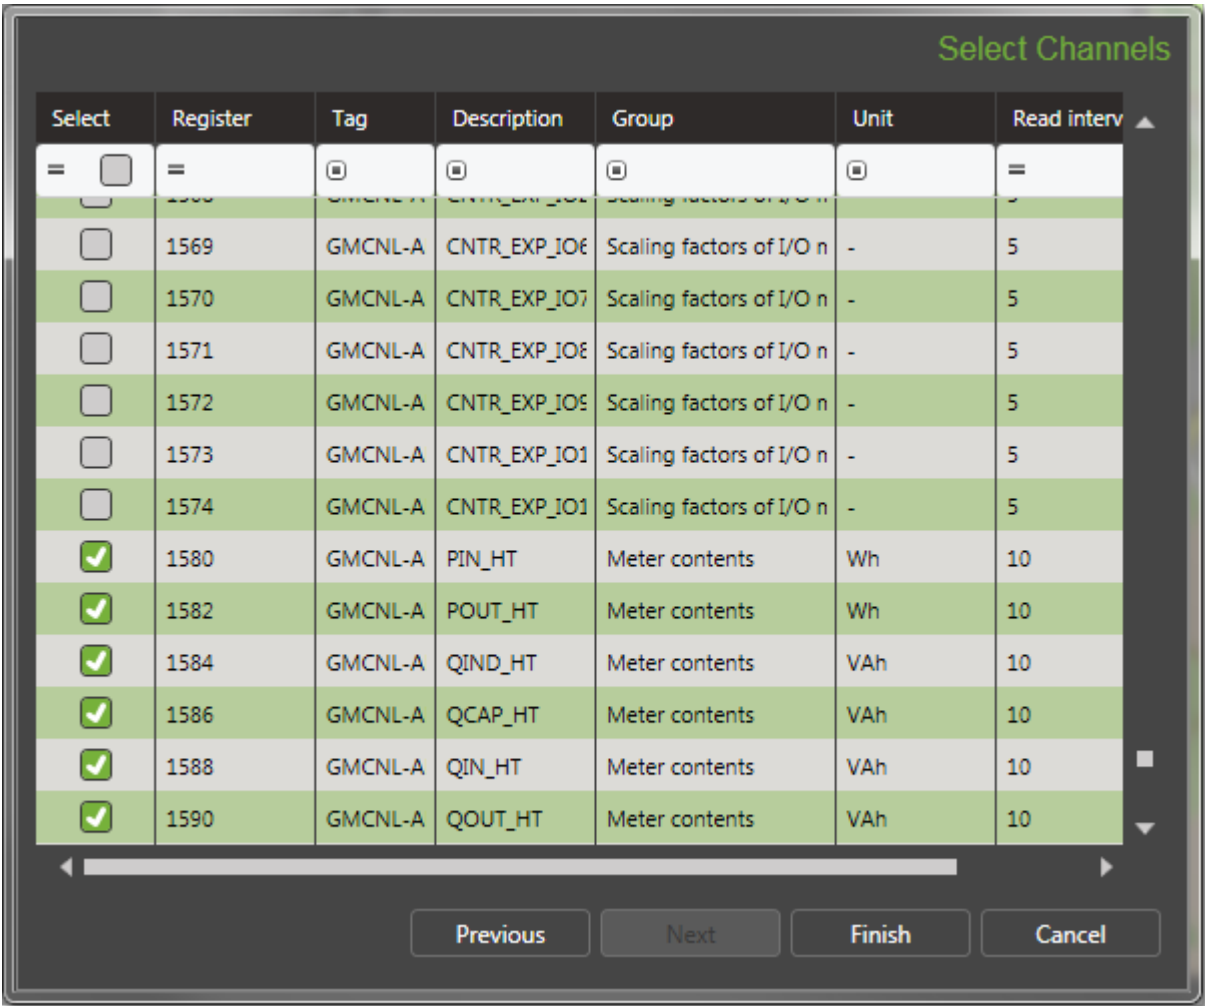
Select Channels

| Select | Register | Tag | Description | Group | Unit | Read interv |
|---|---|---|---|---|---|---|
| = | = | | | | | = |
| | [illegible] | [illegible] | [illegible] | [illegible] | | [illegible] |
| | 1569 | GMCNL-A | CNTR_EXP_IO6 | Scaling factors of I/O n | - | 5 |
| | 1570 | GMCNL-A | CNTR_EXP_IO7 | Scaling factors of I/O n | - | 5 |
| | 1571 | GMCNL-A | CNTR_EXP_IO8 | Scaling factors of I/O n | - | 5 |
| | 1572 | GMCNL-A | CNTR_EXP_IO9 | Scaling factors of I/O n | - | 5 |
| | 1573 | GMCNL-A | CNTR_EXP_IO1 | Scaling factors of I/O n | - | 5 |
| | 1574 | GMCNL-A | CNTR_EXP_IO1 | Scaling factors of I/O n | - | 5 |
| | 1580 | GMCNL-A | PIN_HT | Meter contents | Wh | 10 |
| | 1582 | GMCNL-A | POUT_HT | Meter contents | Wh | 10 |
| | 1584 | GMCNL-A | QIND_HT | Meter contents | VAh | 10 |
| | 1586 | GMCNL-A | QCAP_HT | Meter contents | VAh | 10 |
| | 1588 | GMCNL-A | QIN_HT | Meter contents | VAh | 10 |
| | 1590 | GMCNL-A | QOUT_HT | Meter contents | VAh | 10 |

Previous Next Finish Cancel